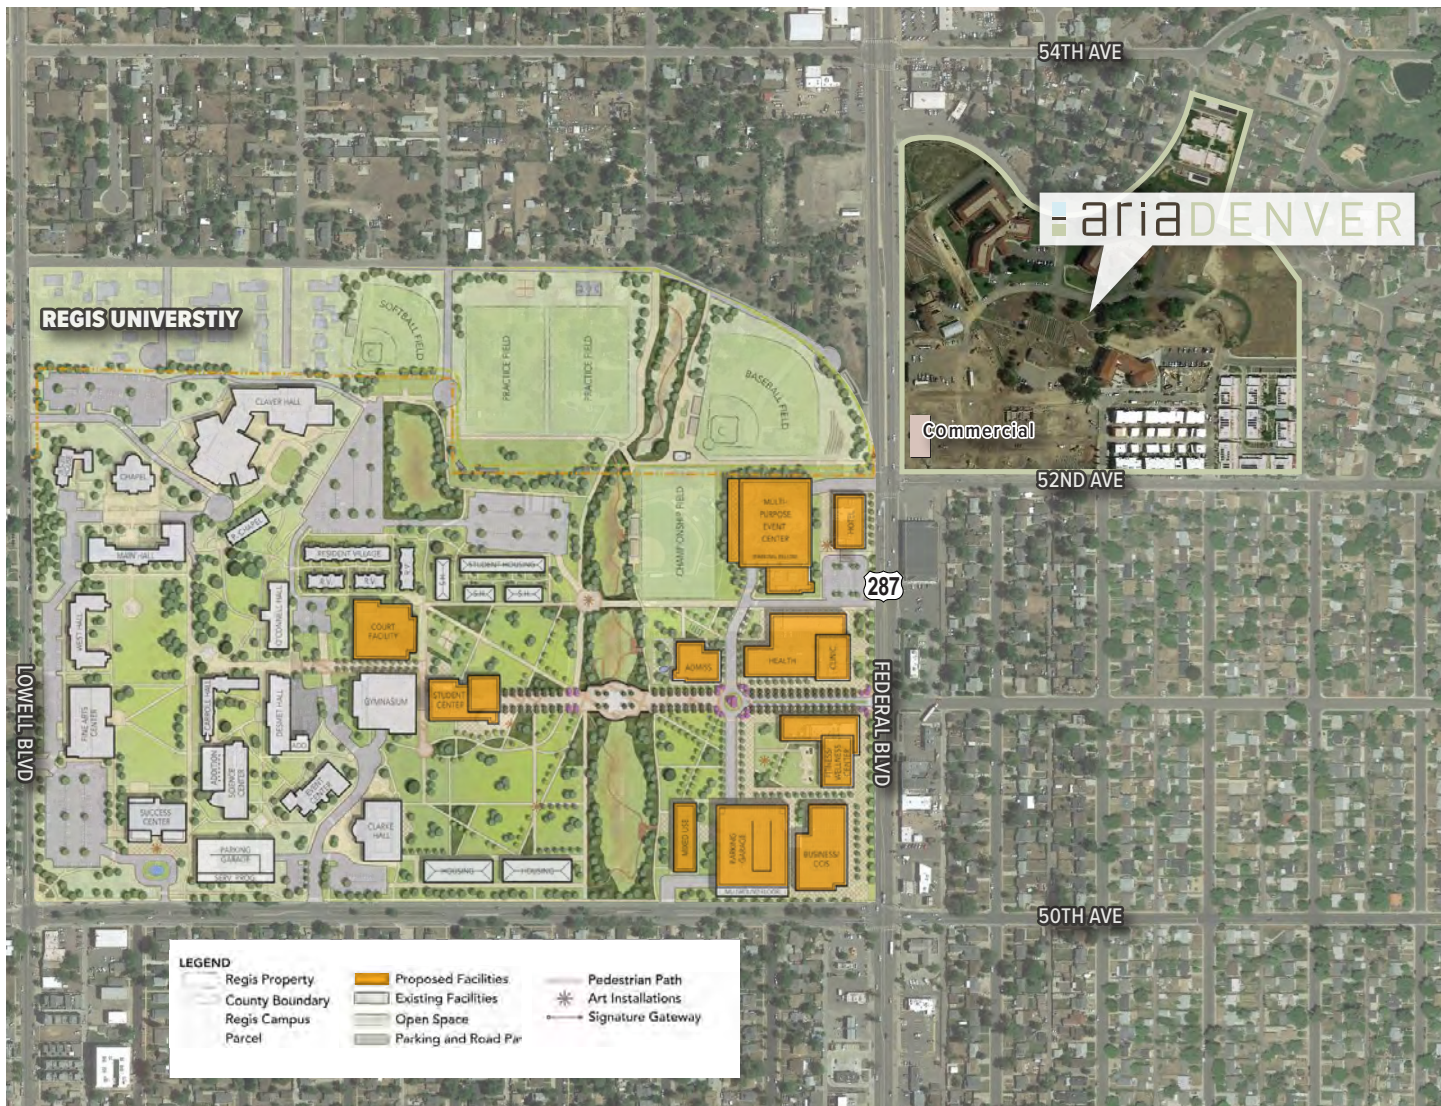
54TH AVE

ariaDENVER

REGIS UNIVERSTIY

SOFTBALL FIELD

PRACTICE FIELD

PRACTICE FIELD

BASEBALL FIELD

Commercial

52ND AVE

CLAVER HALL

CHAPEL

CHAPEL

MAIN HALL

RESIDENT VILLAGE

STUDENT HOUSING

CHAMPIONSHIP FIELD

MULTI-PURPOSE EVENT CENTER

HOTEL

287

WEST HALL

O'CONNELL HALL

COURT FACILITY

ADMISS

HEALTH

CLINIC

LOWELL BLVD

FINE ARTS CENTER

CARROLL HALL

DESMET HALL

GYMNASIUM

STUDENT CENTER

FEDERAL BLVD

ADDITION SCIENCE CENTER

FITNESS WELLNESS CENTER

SUCCESS CENTER

CLARKE HALL

MIXED USE

PARKING GARAGE

BUSINESS/COS

PARKING GARAGE

HOUSING

HOUSING

50TH AVE

LEGEND
Regis Property
County Boundary
Regis Campus
Parcel
Proposed Facilities
Existing Facilities
Open Space
Parking and Road Pa
Pedestrian Path
Art Installations
Signature Gateway